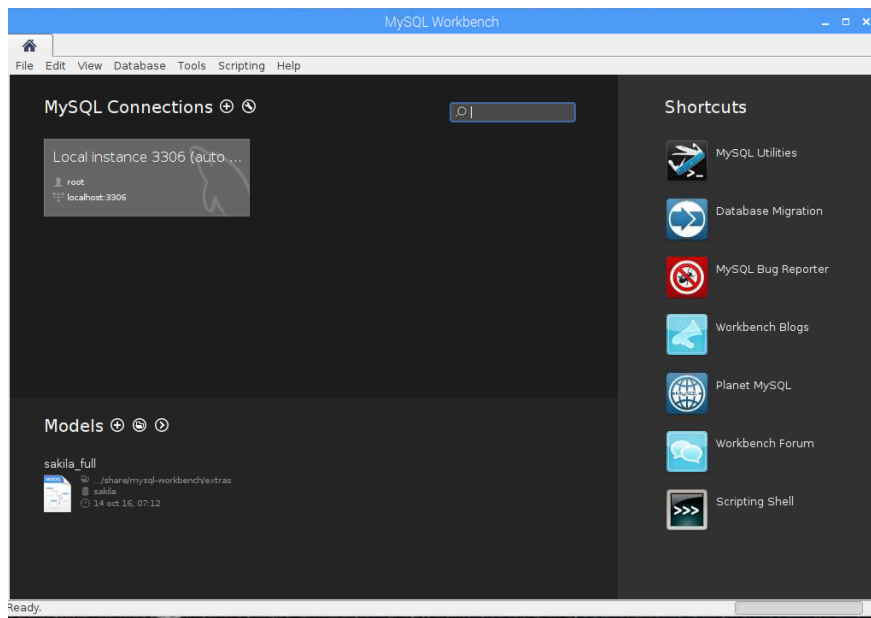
MySQL Workbench

File Edit View Database Tools Scripting Help

MySQL Connections ⊕ ⊗

Local instance 3306 (auto ...

root

localhost:3306

Models ⊕ ⊕ ⊙

sakila_full

.../share/mysql-workbench/extras

sakila

14 oct 16, 07:12

Shortcuts

MySQL Utilities

Database Migration

MySQL Bug Reporter

Workbench Blogs

Planet MySQL

Workbench Forum

Scripting Shell

>>>

Ready.